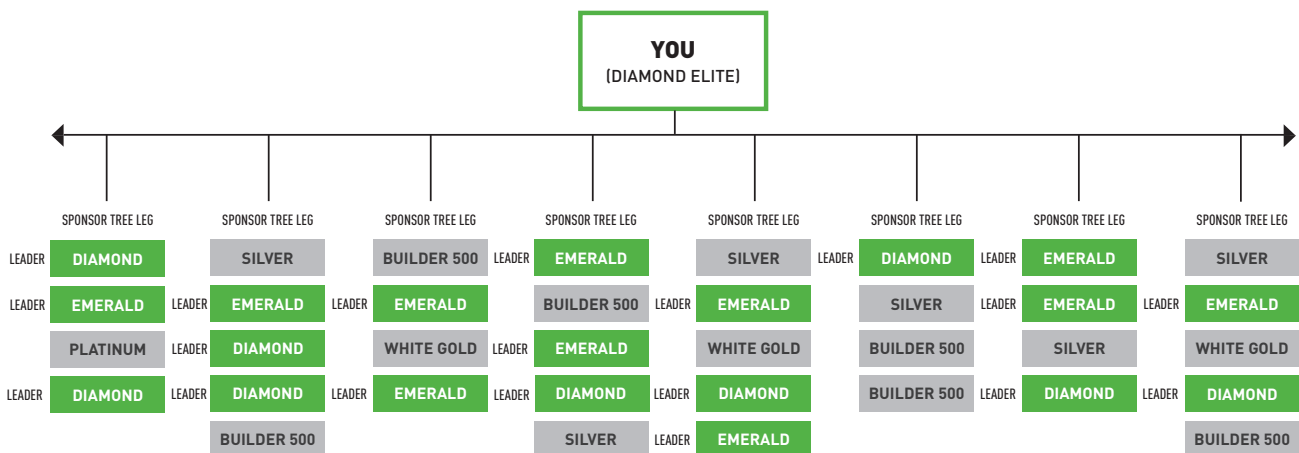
YOU
(DIAMOND ELITE)

SPONSOR TREE LEG
LEADER DIAMOND
LEADER EMERALD
PLATINUM
LEADER DIAMOND

SPONSOR TREE LEG
SILVER
LEADER EMERALD
LEADER DIAMOND
LEADER DIAMOND
BUILDER 500

SPONSOR TREE LEG
BUILDER 500
LEADER EMERALD
WHITE GOLD
LEADER EMERALD

SPONSOR TREE LEG
LEADER EMERALD
BUILDER 500
LEADER EMERALD
LEADER DIAMOND
SILVER

SPONSOR TREE LEG
SILVER
LEADER EMERALD
WHITE GOLD
LEADER DIAMOND
LEADER EMERALD

SPONSOR TREE LEG
LEADER DIAMOND
SILVER
BUILDER 500
BUILDER 500

SPONSOR TREE LEG
LEADER EMERALD
LEADER EMERALD
SILVER
LEADER DIAMOND

SPONSOR TREE LEG
SILVER
LEADER EMERALD
WHITE GOLD
LEADER DIAMOND
BUILDER 500